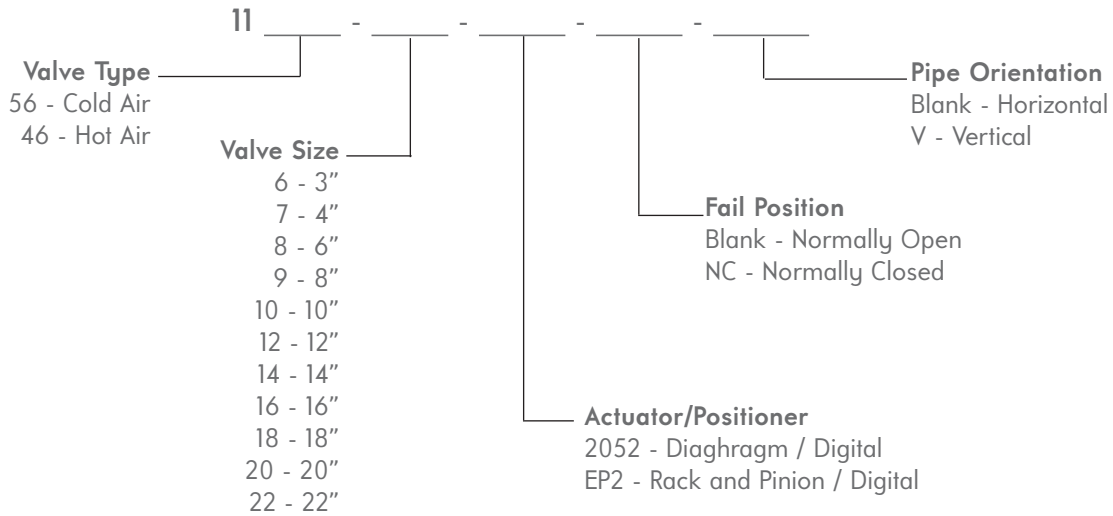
11 _____ - _____ - _____ - _____ - _____

Valve Type
56 - Cold Air
46 - Hot Air

Valve Size
6 - 3"
7 - 4"
8 - 6"
9 - 8"
10 - 10"
12 - 12"
14 - 14"
16 - 16"
18 - 18"
20 - 20"
22 - 22"

Actuator/Positioner
2052 - Diaghragm / Digital
EP2 - Rack and Pinion / Digital

Fail Position
Blank - Normally Open
NC - Normally Closed

Pipe Orientation
Blank - Horizontal
V - Vertical